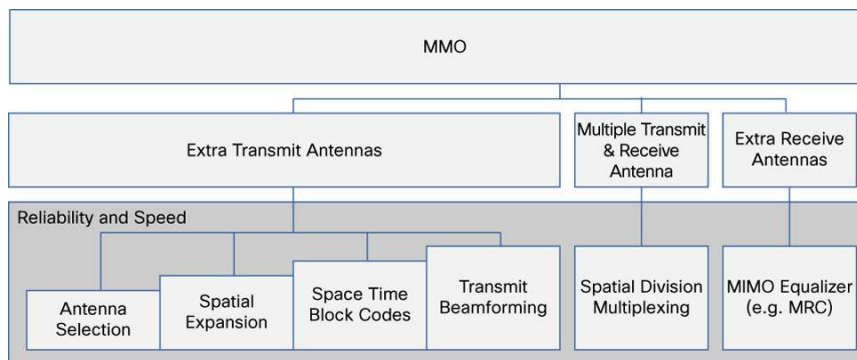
MMO

Extra Transmit Antennas

Multiple Transmit & Receive Antenna

Extra Receive Antennas

Reliability and Speed

Antenna Selection

Spatial Expansion

Space Time Block Codes

Transmit Beamforming

Spatial Division Multiplexing

MIMO Equalizer (e.g. MRC)